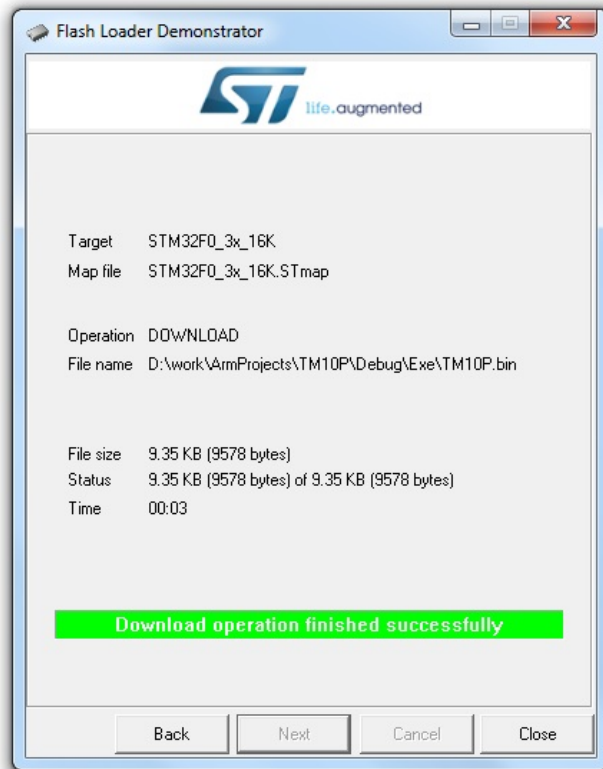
Flash Loader Demonstrator

life.augmented

Target STM32F0_3x_16K
Map file STM32F0_3x_16K.STmap

Operation DOWNLOAD
File name D:\work\ArmProjects\TM10P\Debug\Exe\TM10P.bin

File size 9.35 KB (9578 bytes)
Status 9.35 KB (9578 bytes) of 9.35 KB (9578 bytes)
Time 00:03

Download operation finished successfully

Back Next Cancel Close